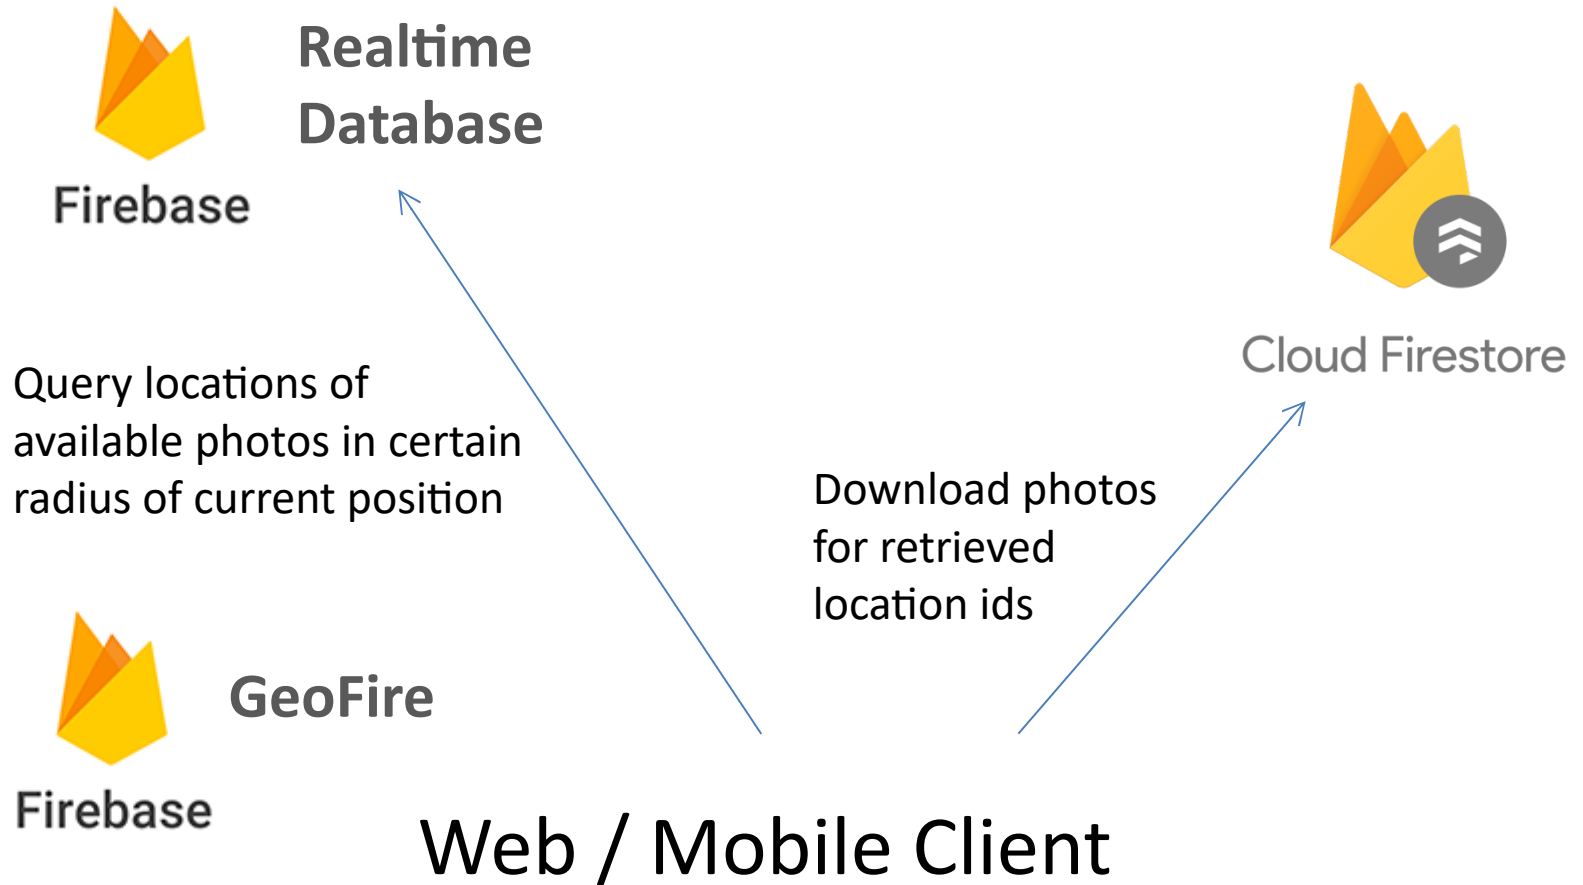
Firebase

Realtime Database

Cloud Firestore

Query locations of available photos in certain radius of current position

Download photos for retrieved location ids

GeoFire

Firebase

Web / Mobile Client